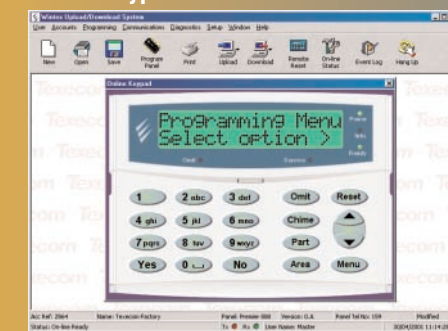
Wintex Upload/Download System
User Accounts Programming Communication Diagnostics Setup Window Help
New Open Save Program Panel Print Upload Download Remote Reset On-line Status Event Log Hang Up
Online Keypad
Programming Menu
Select option >
Power
Fault
Ready
Omit Reset
1 2 abc 3 def
4 ghi 5 jkl 6 mno
Chime
7 pqrs 8 tuv 9 wxyz
Part
Yes 0 No
Area Menu
Acc Ref: 2564 Name: Texecom Factory Panel: Premier 888 Version: 0.A Panel Tel No: 159 Modified
Status: On-line Ready Tx Rx User Name: Master
Texecom